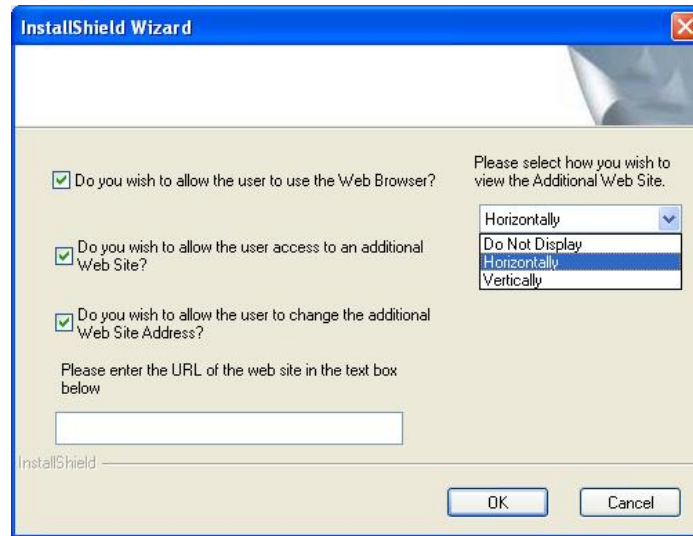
InstallShield Wizard

Do you wish to allow the user to use the Web Browser?

Please select how you wish to view the Additional Web Site.

Horizontally

Do Not Display
Horizontally
Vertically

Do you wish to allow the user access to an additional Web Site?

Do you wish to allow the user to change the additional Web Site Address?

Please enter the URL of the web site in the text box below

InstallShield

OK

Cancel